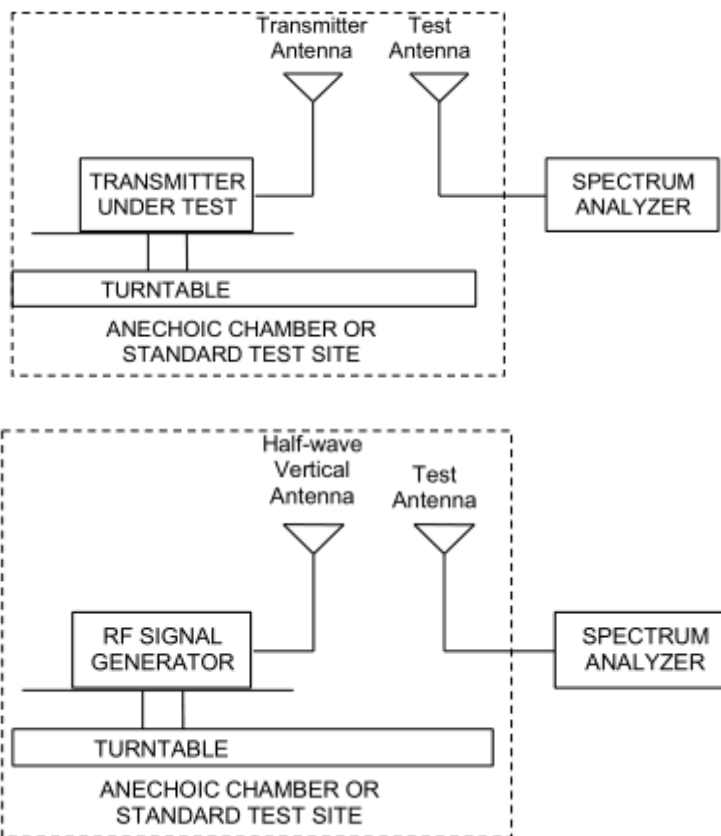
Transmitter Antenna

Test Antenna

TRANSMITTER UNDER TEST

SPECTRUM ANALYZER

TURNTABLE

ANECHOIC CHAMBER OR STANDARD TEST SITE

Half-wave Vertical Antenna

Test Antenna

RF SIGNAL GENERATOR

SPECTRUM ANALYZER

TURNTABLE

ANECHOIC CHAMBER OR STANDARD TEST SITE